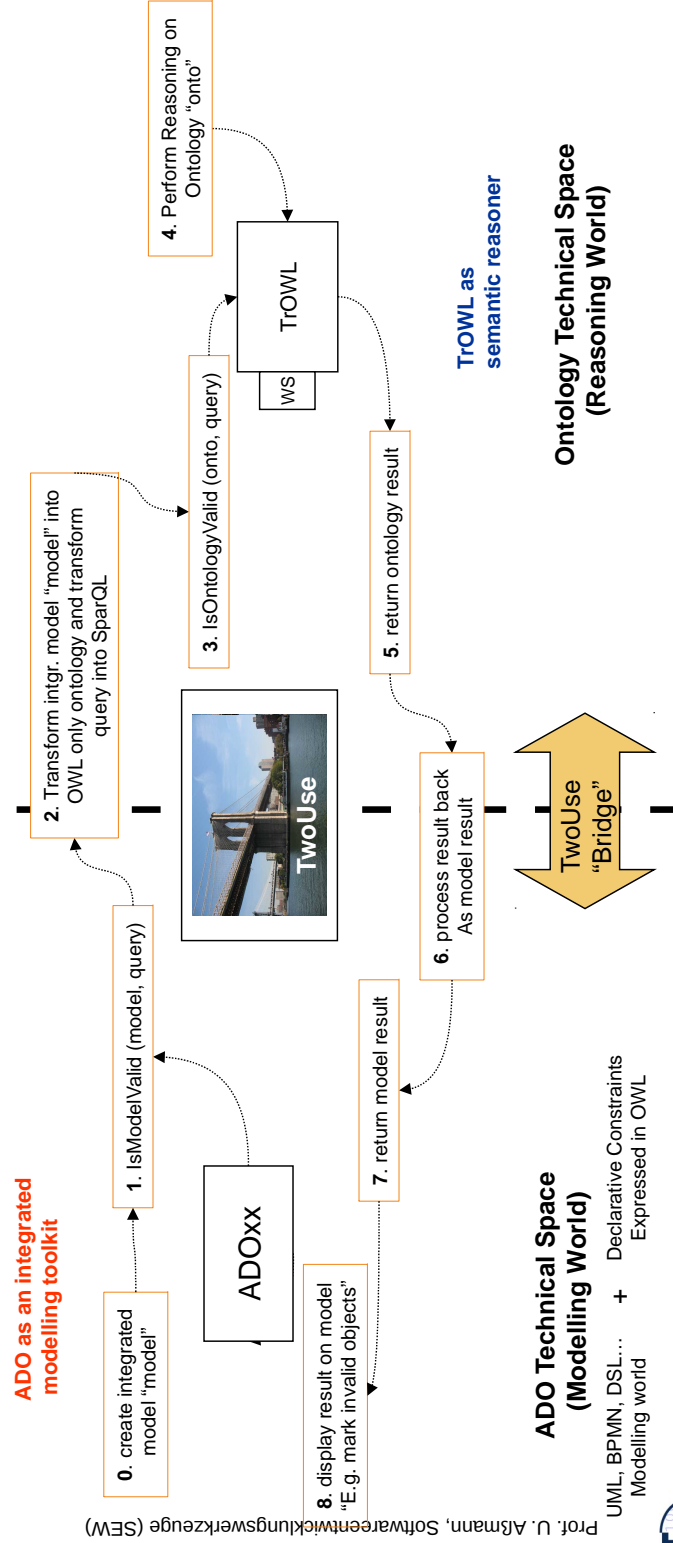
ADO as an integrated modelling toolkit

0. create integrated model "model"

ADOxx

8. display result on model "E.g. mark invalid objects"

1. IsModelValid (model, query)

7. return model result

2. Transform intgr. model "model" into OWL only ontology and transform query into SparQL

TwoUse

6. process result back As model result

TwoUse "Bridge"

3. IsOntologyValid (onto, query)

5. return ontology result

WS

TrOWL

4. Perform Reasoning on Ontology "onto"

TrOWL as semantic reasoner

ADO Technical Space (Modelling World)

UML, BPMN, DSL... Modelling world + Declarative Constraints Expressed in OWL

Ontology Technical Space (Reasoning World)

Prof. U. Aßmann, Softwareentwicklungswerkzeuge (SEW)